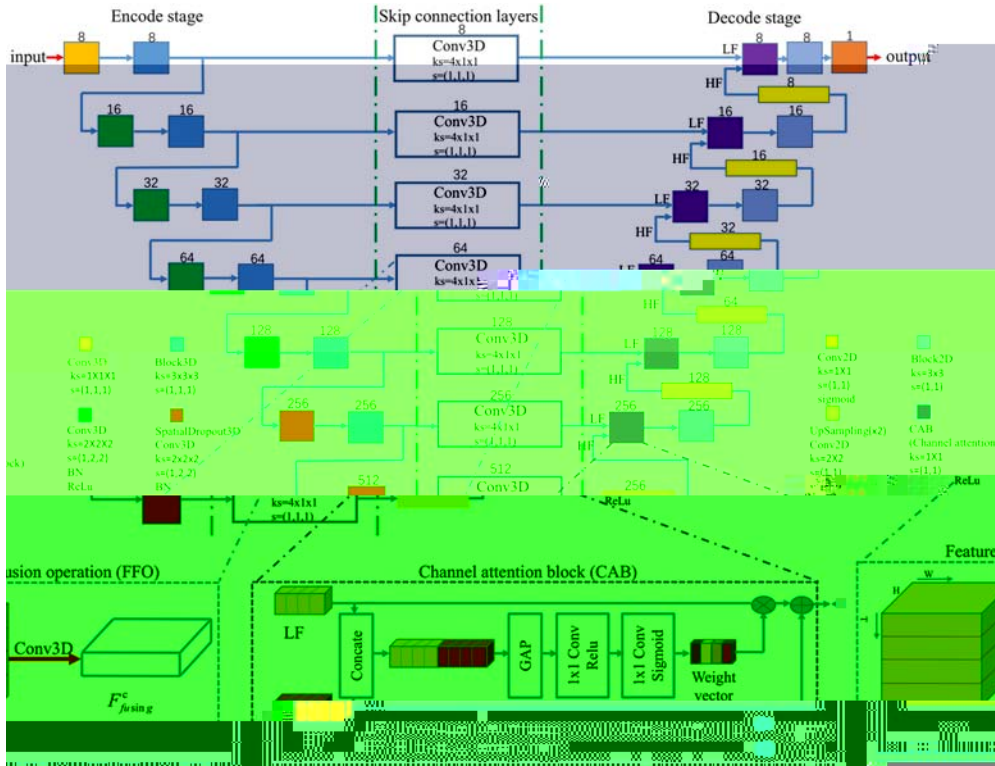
Encode stage

Skip connection layers

Decode stage

input

8

8

8

Conv3D
ks=4x1x1
s=(1,1,1)

LF

8

8

1

output

HF

8

16

16

16

Conv3D
ks=4x1x1
s=(1,1,1)

LF

16

16

HF

16

32

32

32

Conv3D
ks=4x1x1
s=(1,1,1)

LF

32

32

HF

32

64

64

64

Conv3D
ks=4x1x1

64

64

HF

64

128

128

128

Conv3D
ks=4x1x1
s=(1,1,1)

LF

128

128

HF

128

Conv3D
ks=1X1X1
s=(1,1,1)

Block3D
ks=3x3x3
s=(1,1,1)

Conv3D
ks=2X2X2
s=(1,2,2)
BN
ReLu

SpatialDropout3D
Conv3D
ks=2x2x2
s=(1,2,2)
BN

256

256

256

Conv3D
ks=4x1x1
s=(1,1,1)

LF

256

256

HF

Conv2D
ks=1X1
s=(1,1)
sigmoid

Block2D
ks=3x3
s=(1,1)

UpSampling(×2)
Conv2D
ks=2X2
s=(1,1)

CAB
(Channel attention
ks=1X1
s=(1,1)

512

Conv3D

256

ks=4x1x1
s=(1,1,1)

ReLu

ReLu

usion operation (FFO)

Channel attention block (CAB)

Feature

Conv3D

$F^{c}_{fusing}$

LF

Concate

GAP

1x1 Conv
Relu

1x1 Conv
Sigmoid

Weight
vector

W

H